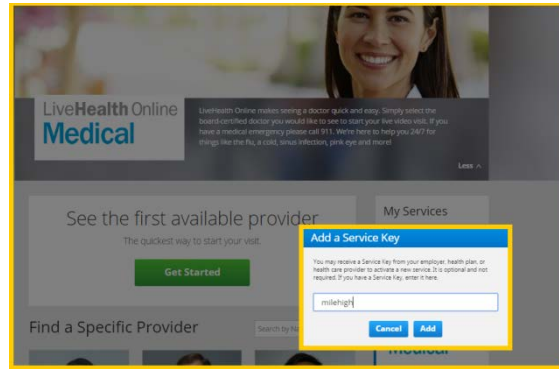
LiveHealth Online
Medical

LiveHealth Online makes seeing a doctor quick and easy. Simply select the board-certified doctor you would like to see to start your live video visit. If you have a medical emergency please call 911. We're here to help you 24/7 for things like the flu, a cold, sinus infection, pink eye and more!

Less

See the first available provider
The quickest way to start your visit.
Get Started

My Services

Find a Specific Provider

Search by N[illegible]

Add a Service Key

You may receive a Service Key from your employer, health plan, or health care provider to activate a new service. It is optional and not required. If you have a Service Key, enter it here.

milehigh

Cancel Add

Medical